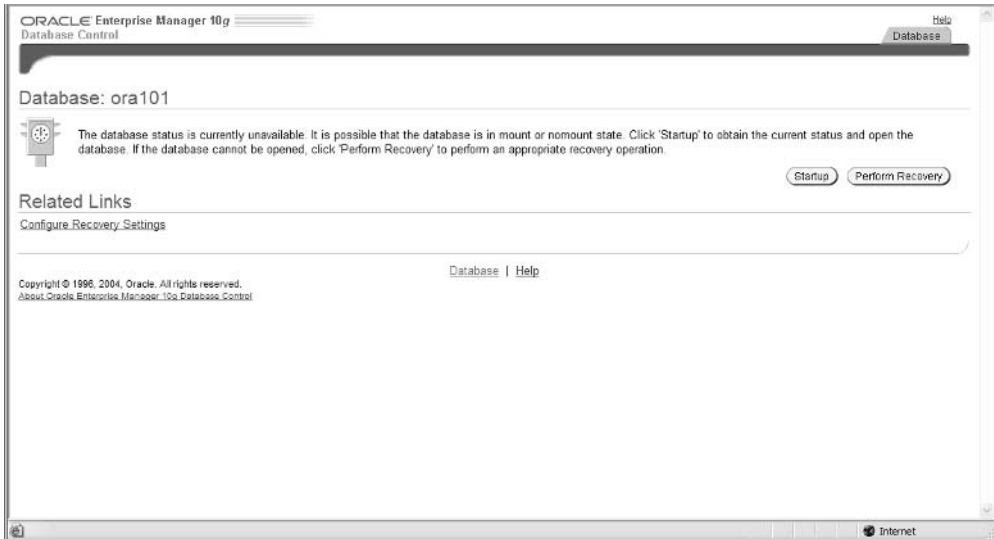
ORACLE Enterprise Manager 10g
Database Control

Help

Database

Database: ora101

The database status is currently unavailable. It is possible that the database is in mount or nomount state. Click 'Startup' to obtain the current status and open the database. If the database cannot be opened, click 'Perform Recovery' to perform an appropriate recovery operation.

Startup

Perform Recovery

Related Links

Configure Recovery Settings

Database | Help

Copyright © 1996, 2004, Oracle. All rights reserved.
About Oracle Enterprise Manager 10g Database Control

Internet